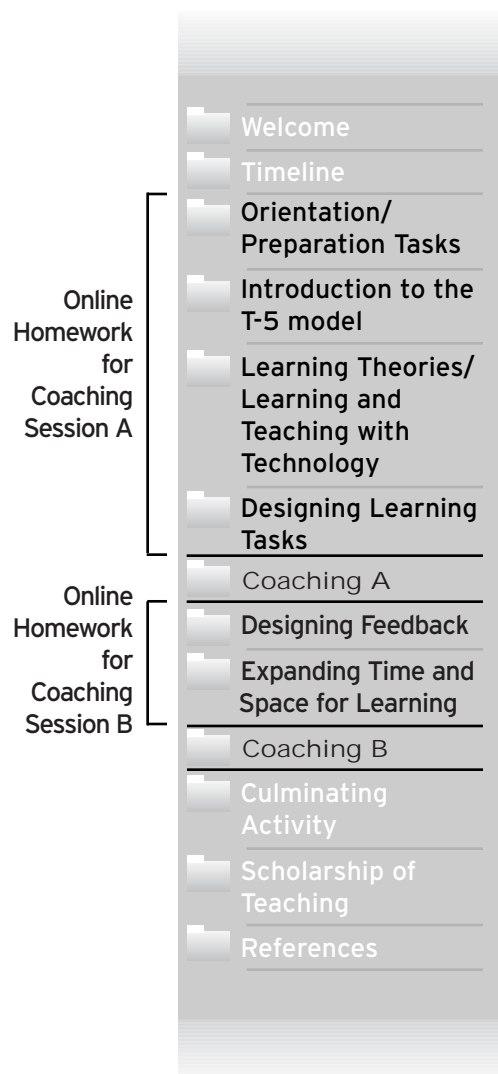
Welcome

Timeline

Online Homework for Coaching Session A

Orientation/ Preparation Tasks

Introduction to the T-5 model

Learning Theories/ Learning and Teaching with Technology

Designing Learning Tasks

Coaching A

Online Homework for Coaching Session B

Designing Feedback

Expanding Time and Space for Learning

Coaching B

Culminating Activity

Scholarship of Teaching

References